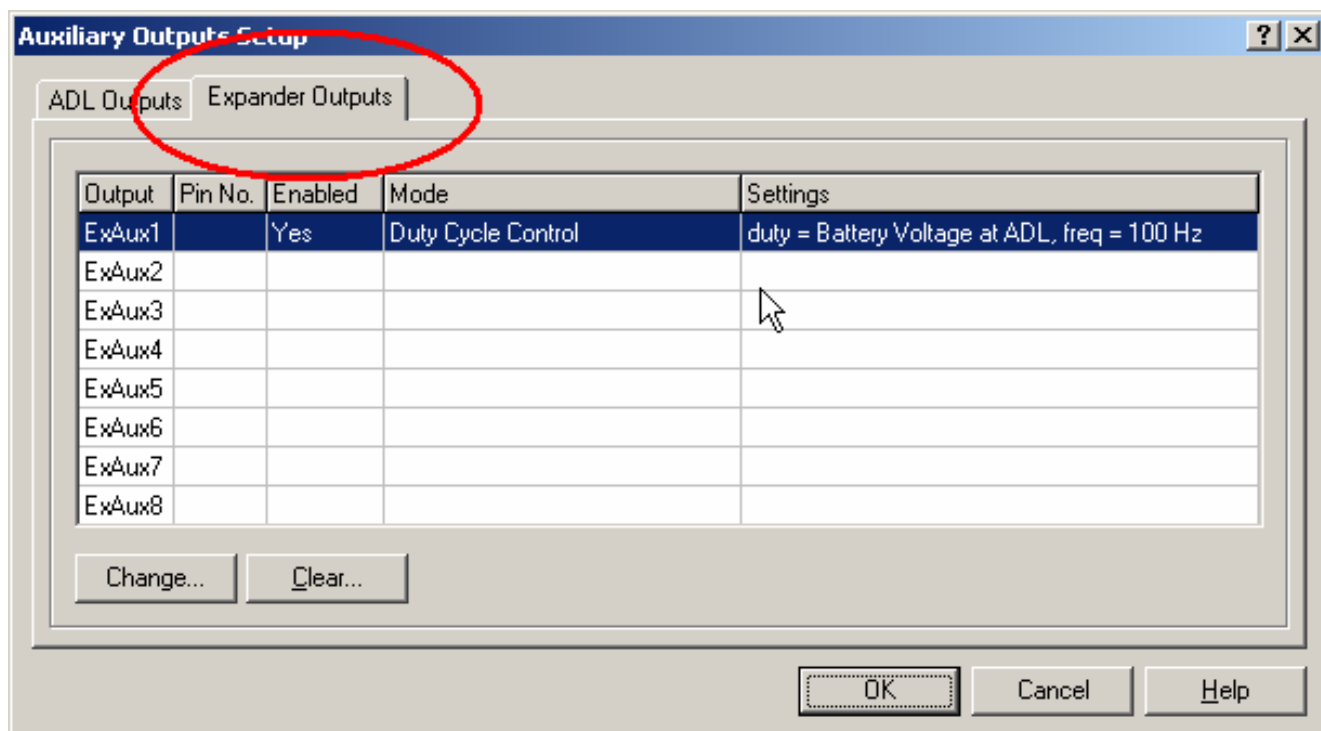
Auxiliary Outputs Setup

?

ADL Outputs

Expander Outputs

| Output | Pin No. | Enabled | Mode | Settings |
|---|---|---|---|---|
| ExAux1 | | Yes | Duty Cycle Control | duty = Battery Voltage at ADL, freq = 100 Hz |
| ExAux2 | | | | |
| ExAux3 | | | | |
| ExAux4 | | | | |
| ExAux5 | | | | |
| ExAux6 | | | | |
| ExAux7 | | | | |
| ExAux8 | | | | |

Change...

Clear...

OK

Cancel

Help